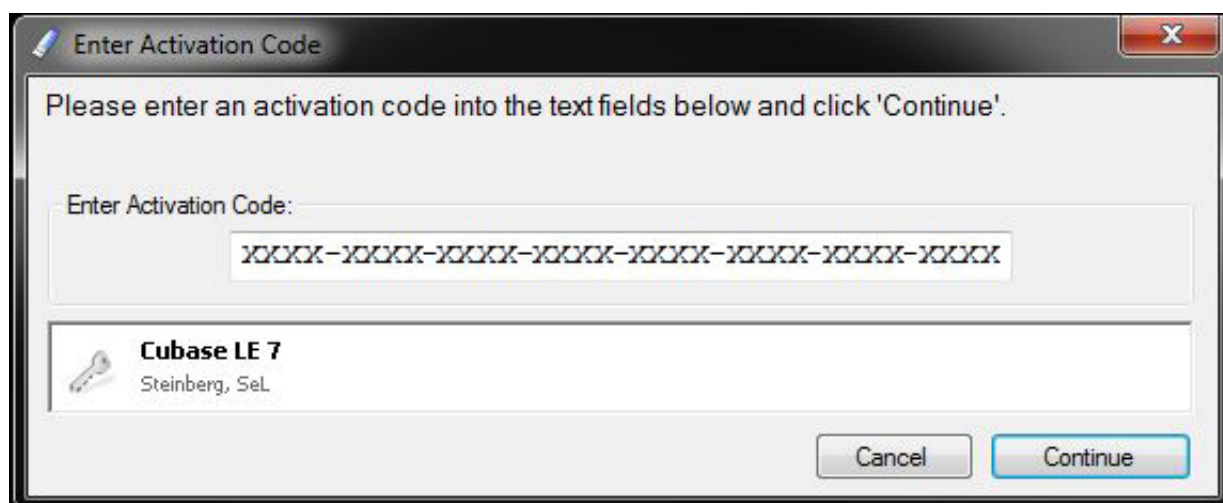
Enter Activation Code

Please enter an activation code into the text fields below and click 'Continue'.

Enter Activation Code:

XXXXX-XXXXX-XXXXX-XXXXX-XXXXX-XXXXX-XXXXX-XXXXX

Cubase LE 7
Steinberg, SeL

Cancel
Continue